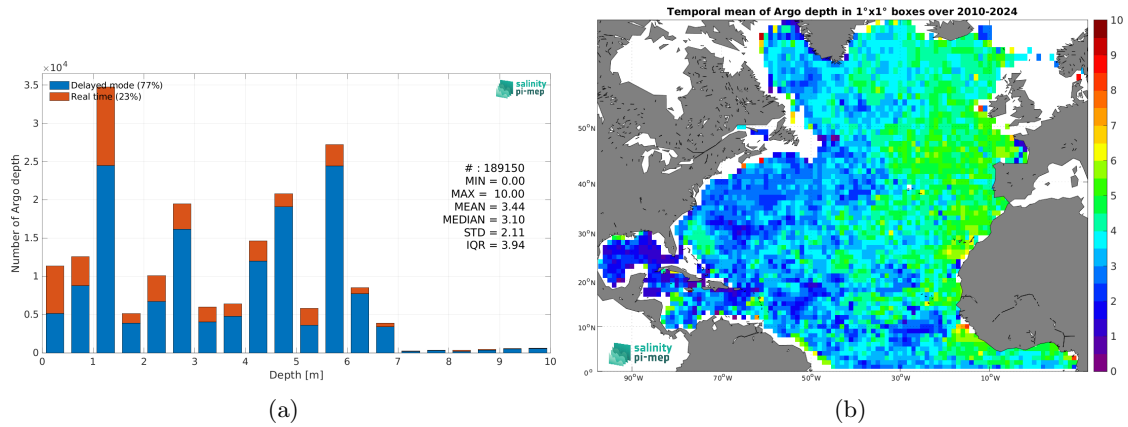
$\times 10^4$

3.5
3
2.5
2
1.5
1
0.5
0

Number of Argo depth

Delayed mode (77%)
Real time (23%)

salinity
pi-mep

# : 189150
MIN = 0.00
MAX = 10.00
MEAN = 3.44
MEDIAN = 3.10
STD = 2.11
IQR = 3.94

0 1 2 3 4 5 6 7 8 9 10

Depth [m]

(a)

Temporal mean of Argo depth in 1°x1° boxes over 2010-2024

50°N
40°N
30°N
20°N
10°N
0°

90°W 70°W 50°W 30°W 10°W

salinity
pi-mep

10
9
8
7
6
5
4
3
2
1
0

(b)